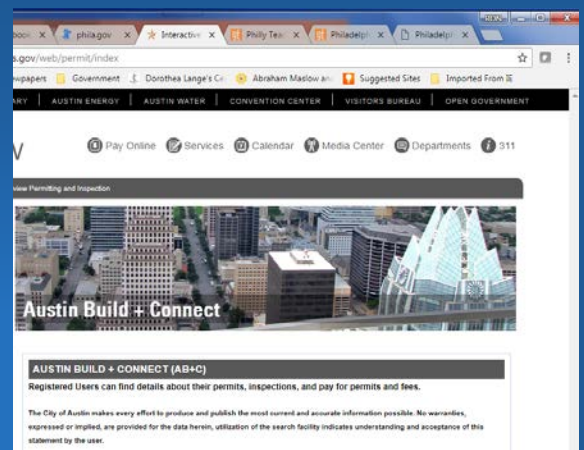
book X phila.gov X Interactive X Philly Tea X Philadelph X Philadelph X

s.gov/web/permit/index

wpapers Government Dorothea Lange's Co Abraham Maslow an Suggested Sites Imported From IE

ARY | AUSTIN ENERGY | AUSTIN WATER | CONVENTION CENTER | VISITORS BUREAU | OPEN GOVERNMENT

V

Pay Online Services Calendar Media Center Departments 311

view Permitting and Inspection

Austin Build + Connect

AUSTIN BUILD + CONNECT (AB+C)

Registered Users can find details about their permits, inspections, and pay for permits and fees.

The City of Austin makes every effort to produce and publish the most current and accurate information possible. No warranties, expressed or implied, are provided for the data herein, utilization of the search facility indicates understanding and acceptance of this statement by the user.